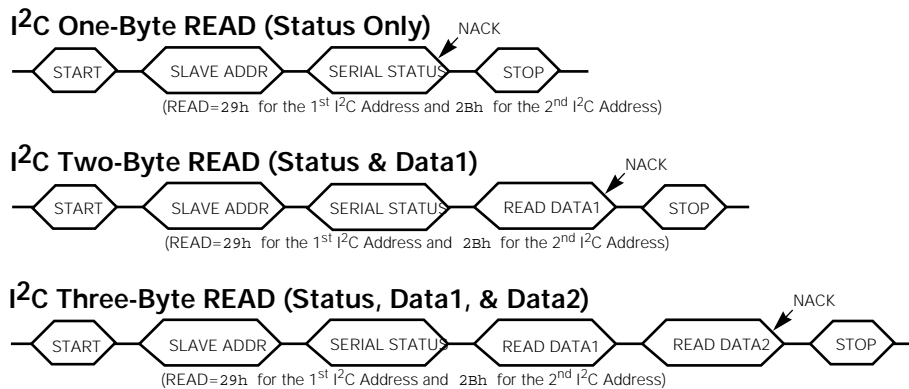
$I^2C$ One-Byte READ (Status Only)

NACK

START SLAVE ADDR SERIAL STATUS STOP

(READ=29h for the $1^{st}$ $I^2C$ Address and 2Bh for the $2^{nd}$ $I^2C$ Address)

$I^2C$ Two-Byte READ (Status & Data1)

NACK

START SLAVE ADDR SERIAL STATUS READ DATA1 STOP

(READ=29h for the $1^{st}$ $I^2C$ Address and 2Bh for the $2^{nd}$ $I^2C$ Address)

$I^2C$ Three-Byte READ (Status, Data1, & Data2)

NACK

START SLAVE ADDR SERIAL STATUS READ DATA1 READ DATA2 STOP

(READ=29h for the $1^{st}$ $I^2C$ Address and 2Bh for the $2^{nd}$ $I^2C$ Address)